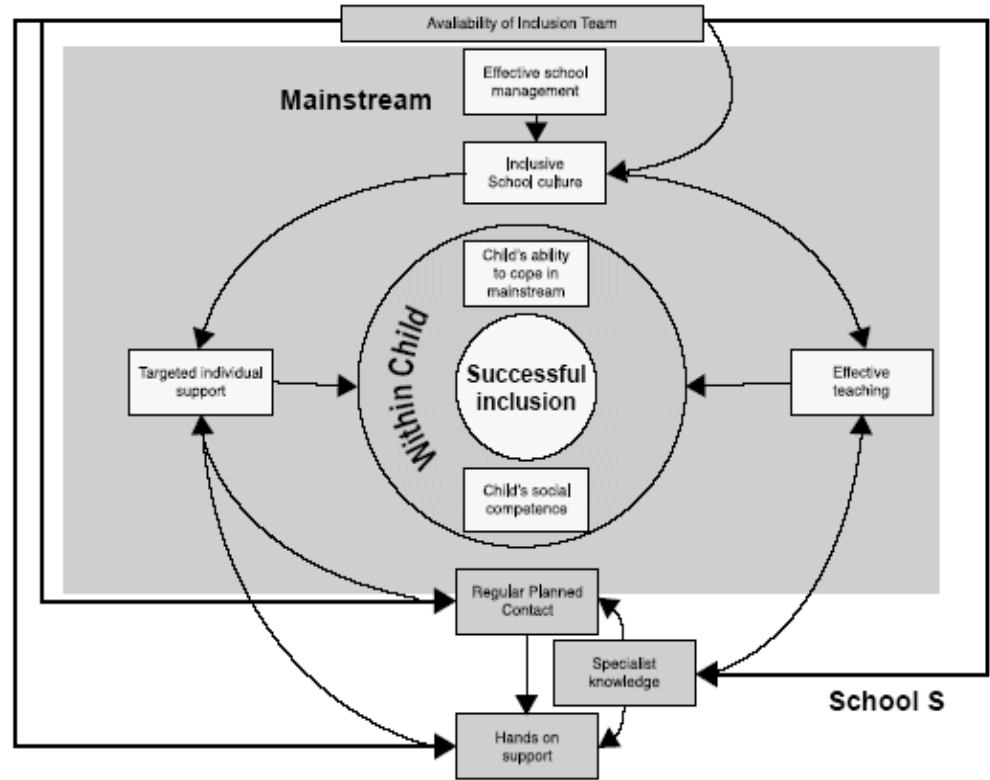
Availability of Inclusion Team

Effective school management

Mainstream

Inclusive School culture

Child's ability to cope in mainstream

Within Child

Targeted individual support

Successful inclusion

Effective teaching

Child's social competence

Regular Planned Contact

Specialist knowledge

School S

Hands on support